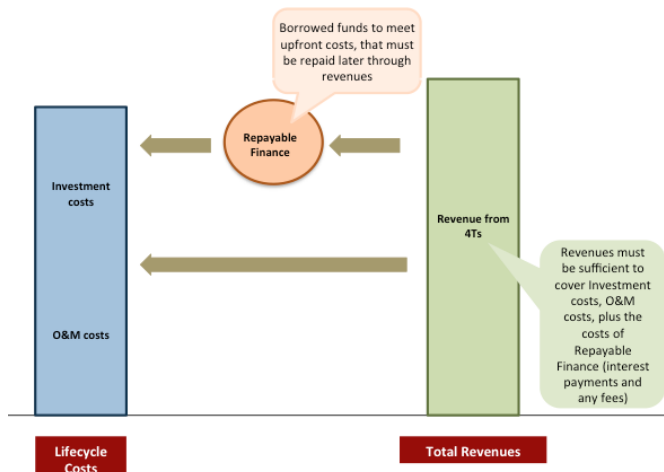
Borrowed funds to meet upfront costs, that must be repaid later through revenues

Repayable Finance

Investment costs

O&M costs

Revenue from 4Ts

Revenues must be sufficient to cover Investment costs, O&M costs, plus the costs of Repayable Finance (interest payments and any fees)

Lifecycle Costs

Total Revenues